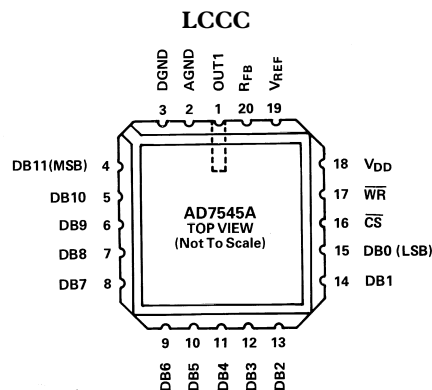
LCCC

DGND AGND OUT1 $R_{FB}$ $V_{REF}$

3 2 1 20 19

DB11(MSB) 4

DB10 5

DB9 6

DB8 7

DB7 8

AD7545A
TOP VIEW
(Not To Scale)

18 $V_{DD}$

17 $\overline{WR}$

16 $\overline{CS}$

15 DB0 (LSB)

14 DB1

9 10 11 12 13

DB6 DB5 DB4 DB3 DB2